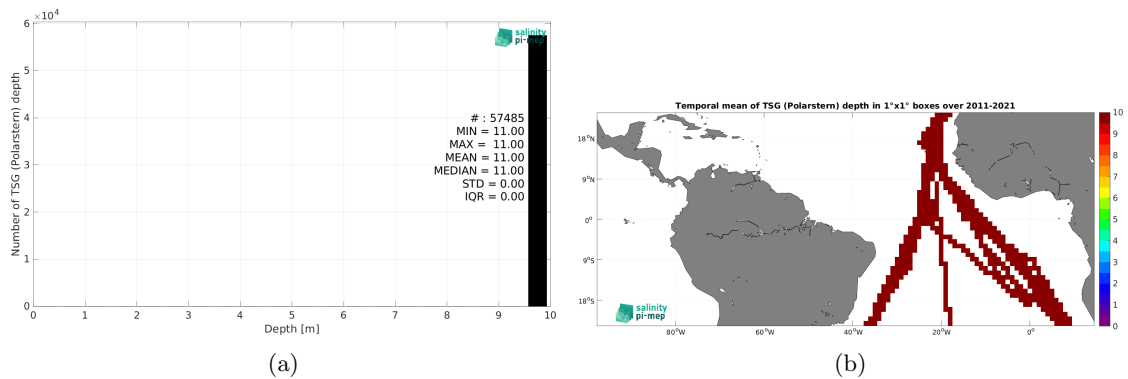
$\times10^4$
6
5
4
3
2
1
0
Number of TSG (Polarstern) depth
salinity pi-mep
# : 57485
MIN = 11.00
MAX = 11.00
MEAN = 11.00
MEDIAN = 11.00
STD = 0.00
IQR = 0.00
0 1 2 3 4 5 6 7 8 9 10
Depth [m]

(a)

Temporal mean of TSG (Polarstern) depth in 1°x1° boxes over 2011-2021
18°N
9°N
0°
9°S
18°S
80°W 60°W 40°W 20°W 0°
salinity pi-mep
10
9
8
7
6
5
4
3
2
1
0

(b)